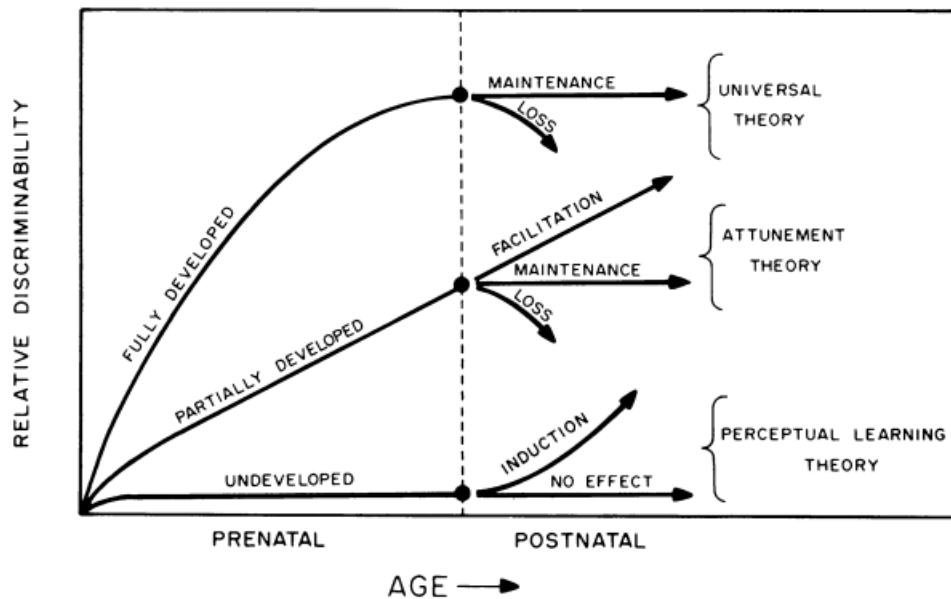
RELATIVE DISCRIMINABILITY

FULLY DEVELOPED

PARTIALLY DEVELOPED

UNDEVELOPED

MAINTENANCE

LOSS

UNIVERSAL THEORY

FACILITATION

MAINTENANCE

LOSS

ATTUNEMENT THEORY

INDUCTION

NO EFFECT

PERCEPTUAL LEARNING THEORY

PRENATAL

POSTNATAL

AGE